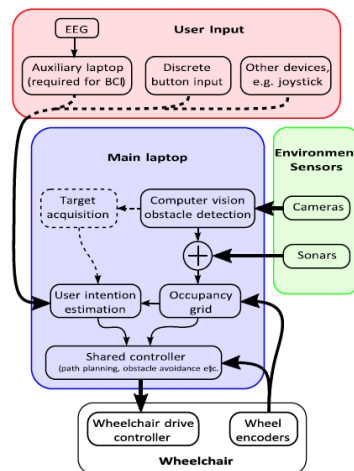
User Input

EEG

Auxiliary laptop (required for BCI)

Discrete button input

Other devices, e.g. joystick

Main laptop

Environment Sensors

Target acquisition

Computer vision obstacle detection

Cameras

Sonars

User intention estimation

Occupancy grid

Shared controller (path planning, obstacle avoidance etc.)

Wheelchair drive controller

Wheel encoders

Wheelchair